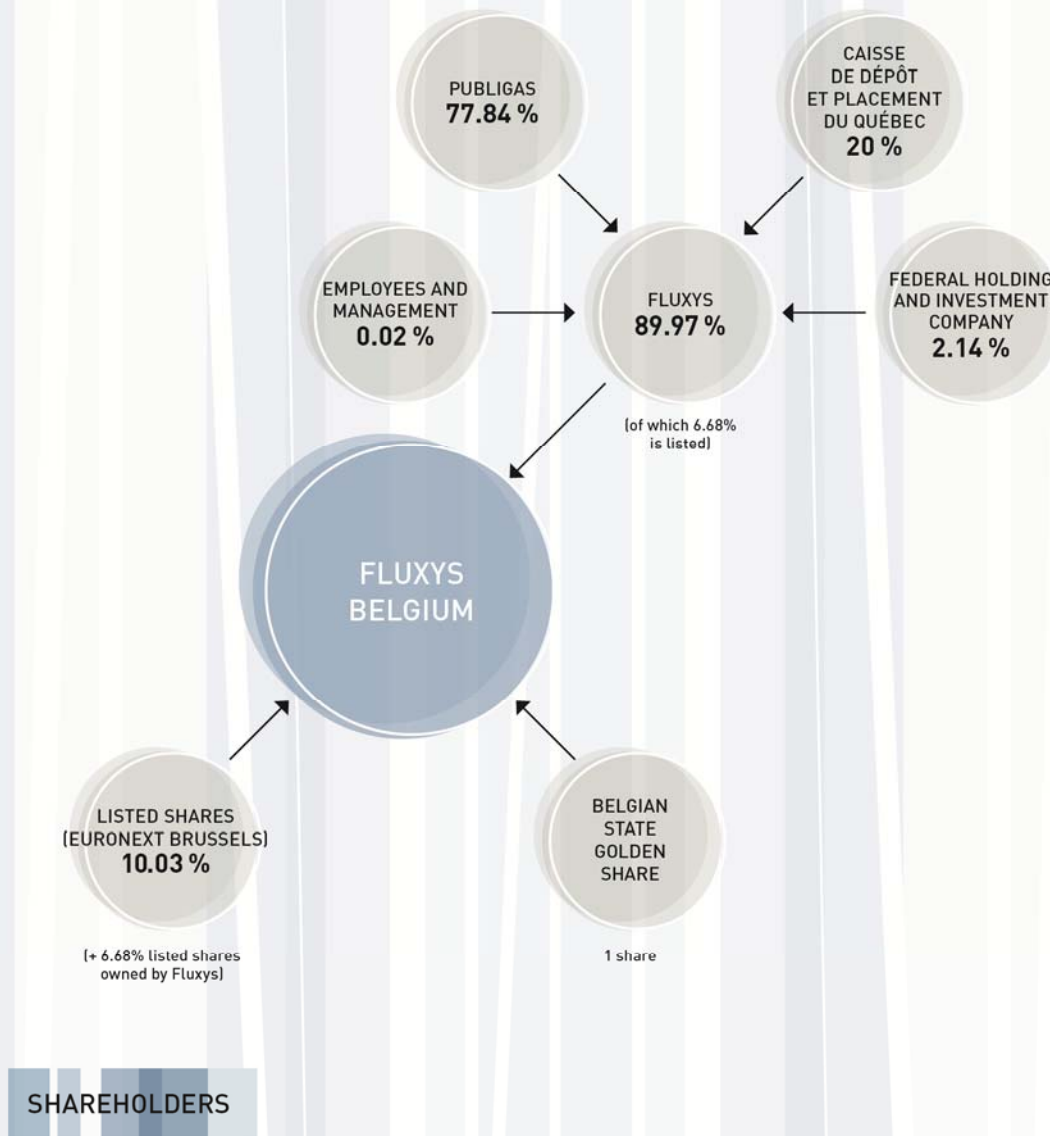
PUBLIGAS
77.84 %

CAISSE
DE DÉPÔT
ET PLACEMENT
DU QUÉBEC
20 %

EMPLOYEES AND
MANAGEMENT
0.02 %

FLUXYS
89.97 %

FEDERAL HOLDING
AND INVESTMENT
COMPANY
2.14 %

(of which 6.68%
is listed)

FLUXYS
BELGIUM

LISTED SHARES
(EURONEXT BRUSSELS)
10.03 %

(+ 6.68% listed shares
owned by Fluxys)

BELGIAN
STATE
GOLDEN
SHARE

1 share

SHAREHOLDERS